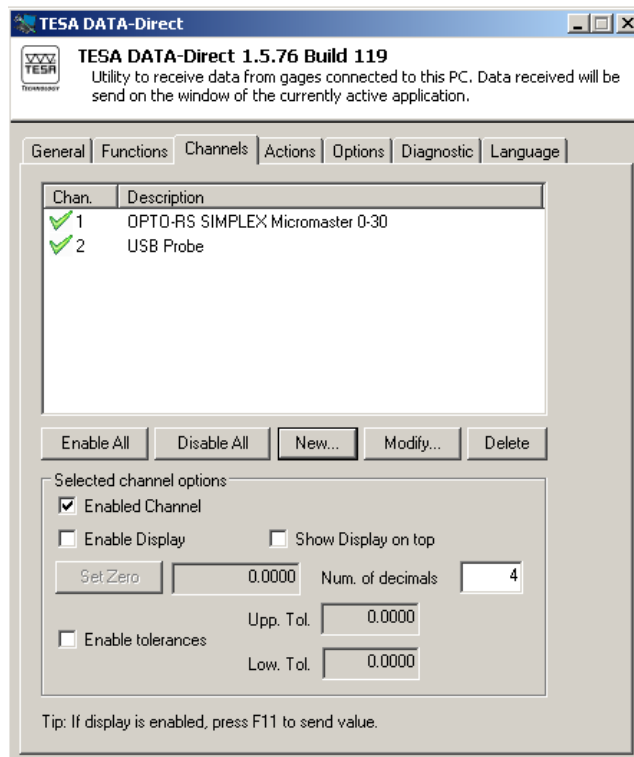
TESA DATA-Direct

TESA

TESA DATA-Direct 1.5.76 Build 119
Utility to receive data from gages connected to this PC. Data received will be send on the window of the currently active application.

General | Functions | Channels | Actions | Options | Diagnostic | Language

| Chan. | Description |
|---|---|
| 1 | OPTO-RS SIMPLEX Micromaster 0-30 |
| 2 | USB Probe |

Enable All | Disable All | New... | Modify... | Delete

Selected channel options
Enabled Channel
Enable Display
Show Display on top
Set Zero
0.0000
Num. of decimals
4
Upp. Tol.
0.0000
Enable tolerances
Low. Tol.
0.0000

Tip: If display is enabled, press F11 to send value.